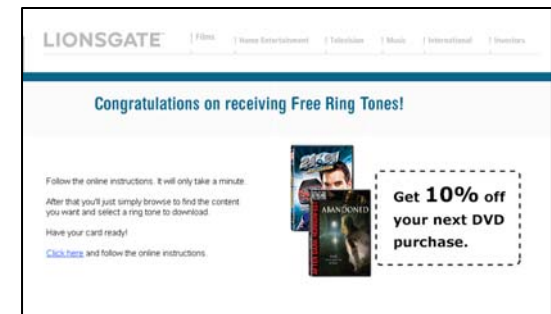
LIONSGATE | Films | Home Entertainment | Television | Music | International | Investors

Congratulations on receiving Free Ring Tones!

Follow the online instructions. It will only take a minute.

After that you'll just simply browse to find the content you want and select a ring tone to download.

Have your card ready!

Click here and follow the online instructions.

ABANDONED

Get 10% off your next DVD purchase.